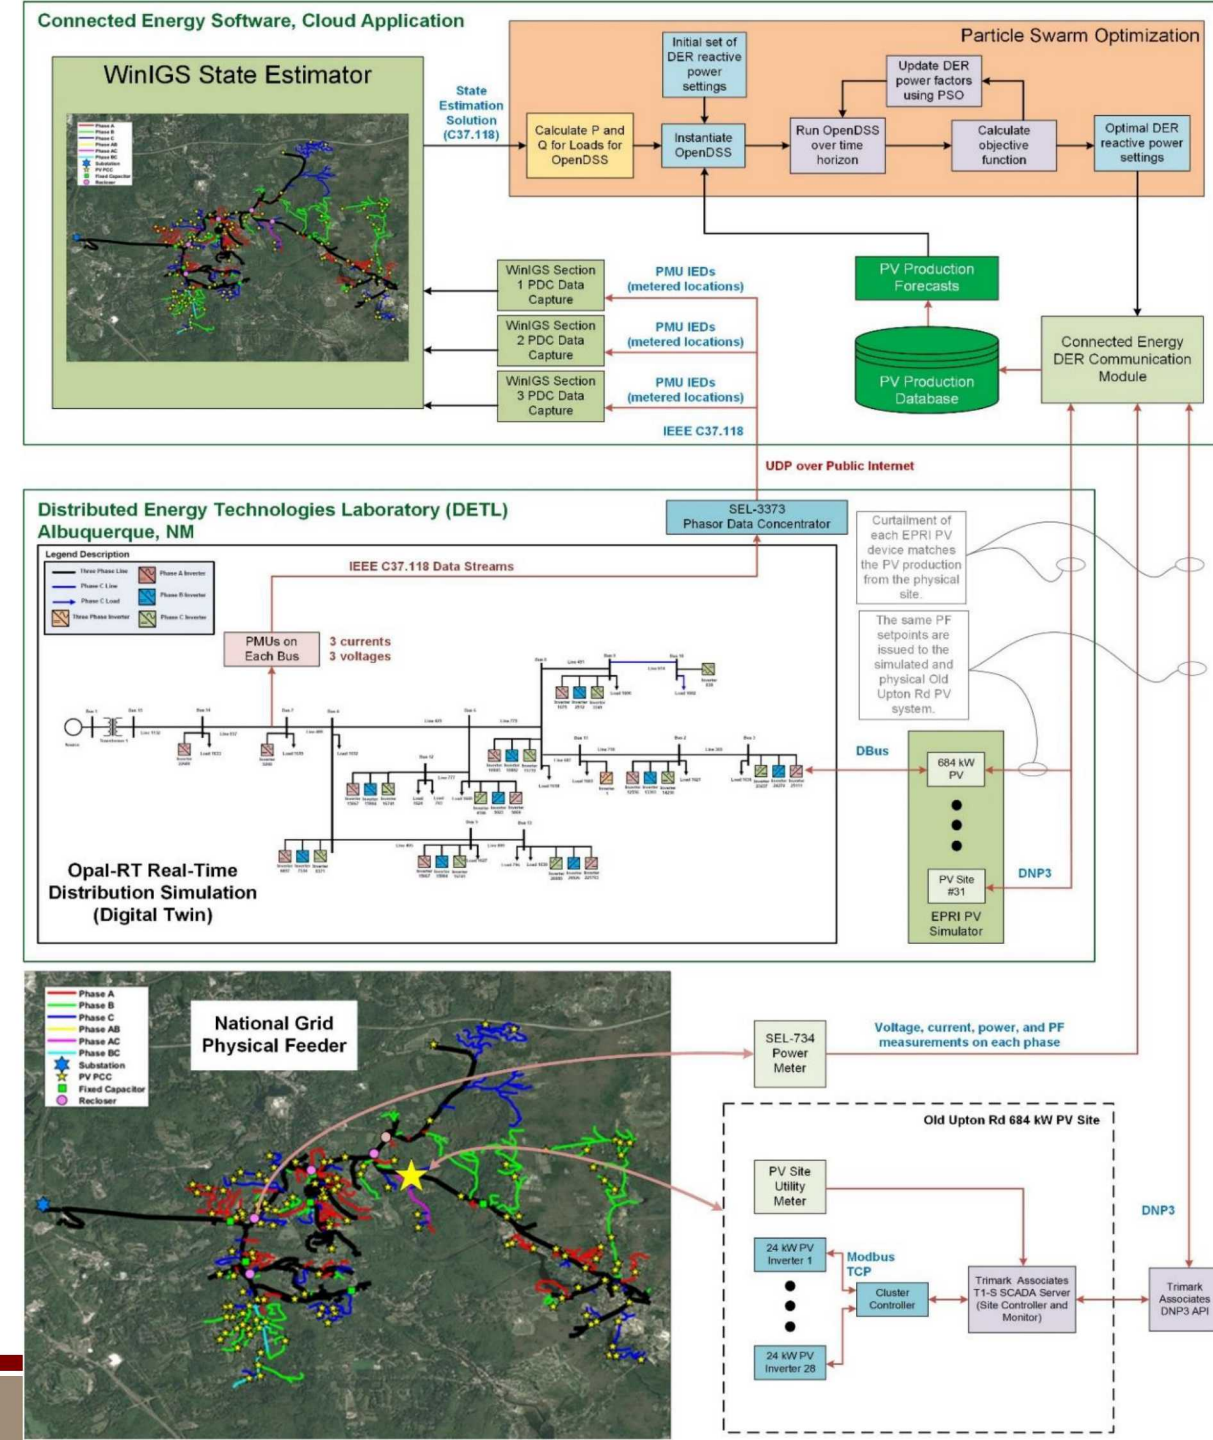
Connected Energy Software, Cloud Application

WinIGS State Estimator

Phase A
Phase B
Phase C
Phase AB
Phase AC
Phase BC
Substation
PV PCC
Fixed Capacitor
Recloser

State Estimation Solution (C37.118)

Particle Swarm Optimization

Initial set of DER reactive power settings

Update DER power factors using PSO

Calculate P and Q for Loads for OpenDSS

Instantiate OpenDSS

Run OpenDSS over time horizon

Calculate objective function

Optimal DER reactive power settings

PV Production Forecasts

PV Production Database

Connected Energy DER Communication Module

WinIGS Section 1 PDC Data Capture

WinIGS Section 2 PDC Data Capture

WinIGS Section 3 PDC Data Capture

PMU IEDs (metered locations)

PMU IEDs (metered locations)

PMU IEDs (metered locations)

IEEE C37.118

UDP over Public Internet

Distributed Energy Technologies Laboratory (DETL) Albuquerque, NM

SEL-3373 Phasor Data Concentrator

Curtailment of each EPRI PV device matches the PV production from the physical site.

The same PF setpoints are issued to the simulated and physical Old Upton Rd PV system.

Legend Description
Three Phase Line
Phase C Line
Phase C Load
Three Phase Inverter
Phase A Inverter
Phase B Inverter
Phase C Inverter

IEEE C37.118 Data Streams

PMUs on Each Bus

3 currents
3 voltages

DBus

684 kW PV

PV Site #31

EPRI PV Simulator

DNP3

Opal-RT Real-Time Distribution Simulation (Digital Twin)

Phase A
Phase B
Phase C
Phase AB
Phase AC
Phase BC
Substation
PV PCC
Fixed Capacitor
Recloser

National Grid Physical Feeder

SEL-734 Power Meter

Voltage, current, power, and PF measurements on each phase

Old Upton Rd 684 kW PV Site

PV Site Utility Meter

24 kW PV Inverter 1

Modbus TCP

Cluster Controller

Trimark Associates T1-S SCADA Server (Site Controller and Monitor)

24 kW PV Inverter 28

DNP3

Trimark Associates DNP3 API